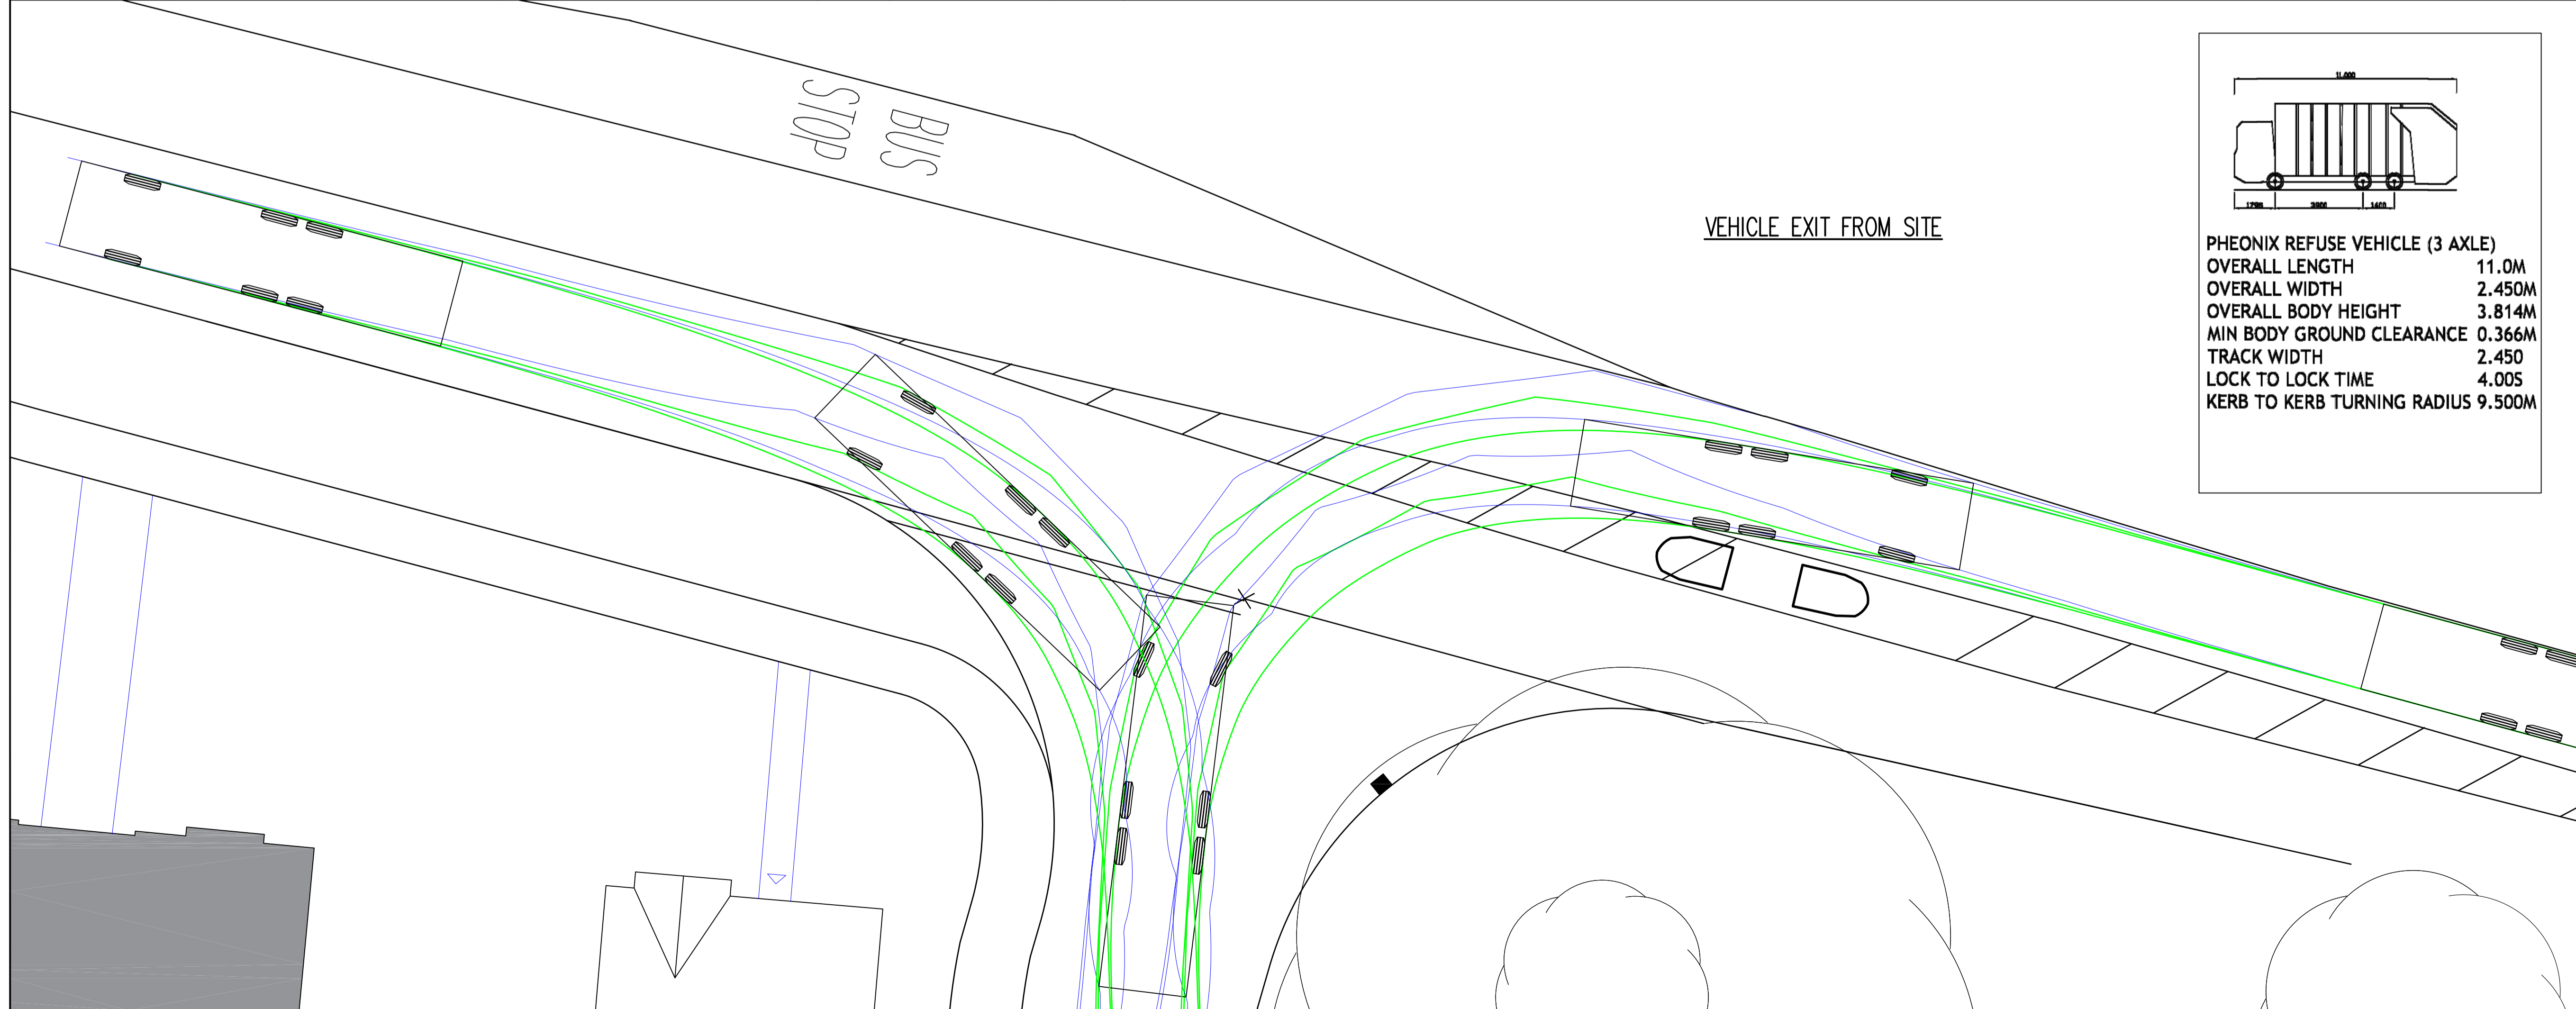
BUS STOP

VEHICLE EXIT FROM SITE

11.000

1790 3900 1400

PHEONIX REFUSE VEHICLE (3 AXLE)
OVERALL LENGTH 11.0M
OVERALL WIDTH 2.450M
OVERALL BODY HEIGHT 3.814M
MIN BODY GROUND CLEARANCE 0.366M
TRACK WIDTH 2.450
LOCK TO LOCK TIME 4.00S
KERB TO KERB TURNING RADIUS 9.500M